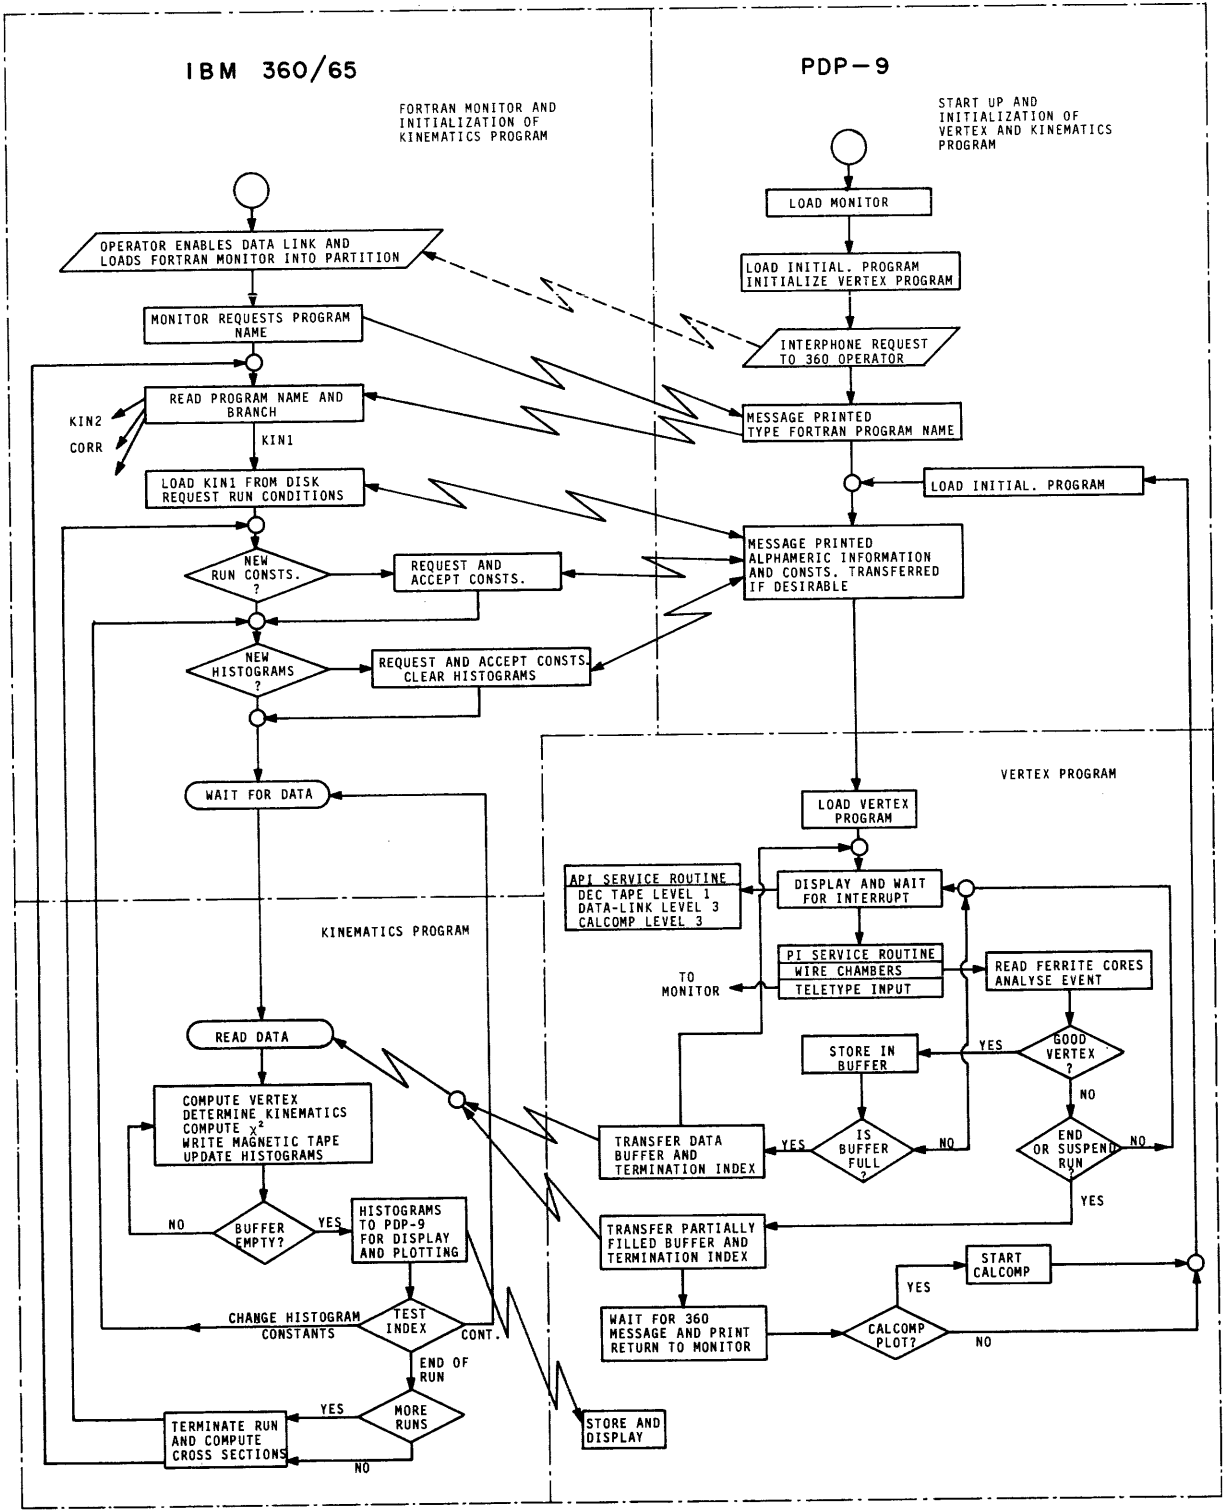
IBM 360/65

PDP-9

FORTRAN MONITOR AND INITIALIZATION OF KINEMATICS PROGRAM

START UP AND INITIALIZATION OF VERTEX AND KINEMATICS PROGRAM

LOAD MONITOR

OPERATOR ENABLES DATA LINK AND LOADS FORTRAN MONITOR INTO PARTITION

LOAD INITIAL. PROGRAM INITIALIZE VERTEX PROGRAM

MONITOR REQUESTS PROGRAM NAME

INTERPHONE REQUEST TO 360 OPERATOR

READ PROGRAM NAME AND BRANCH

KIN2

CORR

KIN1

MESSAGE PRINTED TYPE FORTRAN PROGRAM NAME

LOAD KIN1 FROM DISK REQUEST RUN CONDITIONS

LOAD INITIAL. PROGRAM

MESSAGE PRINTED ALPHAMERIC INFORMATION AND CONSTS. TRANSFERRED IF DESIRABLE

NEW RUN CONSTS. ?

REQUEST AND ACCEPT CONSTS.

NEW HISTOGRAMS ?

REQUEST AND ACCEPT CONSTS. CLEAR HISTOGRAMS

VERTEX PROGRAM

WAIT FOR DATA

LOAD VERTEX PROGRAM

API SERVICE ROUTINE
DEC TAPE LEVEL 1
DATA-LINK LEVEL 3
CALCOMP LEVEL 3

DISPLAY AND WAIT FOR INTERRUPT

KINEMATICS PROGRAM

PI SERVICE ROUTINE
WIRE CHAMBERS
TELETYPE INPUT

READ FERRITE CORES ANALYSE EVENT

TO MONITOR

READ DATA

STORE IN BUFFER

YES

GOOD VERTEX ?

NO

COMPUTE VERTEX DETERMINE KINEMATICS COMPUTE $\chi^2$ WRITE MAGNETIC TAPE UPDATE HISTOGRAMS

TRANSFER DATA BUFFER AND TERMINATION INDEX

YES

IS BUFFER FULL ?

NO

END OR SUSPEND RUN ?

NO

YES

NO

BUFFER EMPTY?

YES

HISTOGRAMS TO PDP-9 FOR DISPLAY AND PLOTTING

TRANSFER PARTIALLY FILLED BUFFER AND TERMINATION INDEX

START CALCOMP

YES

CHANGE HISTOGRAM CONSTANTS

TEST INDEX

CONT.

WAIT FOR 360 MESSAGE AND PRINT RETURN TO MONITOR

CALCOMP PLOT?

NO

END OF RUN

YES

MORE RUNS

TERMINATE RUN AND COMPUTE CROSS SECTIONS

NO

STORE AND DISPLAY